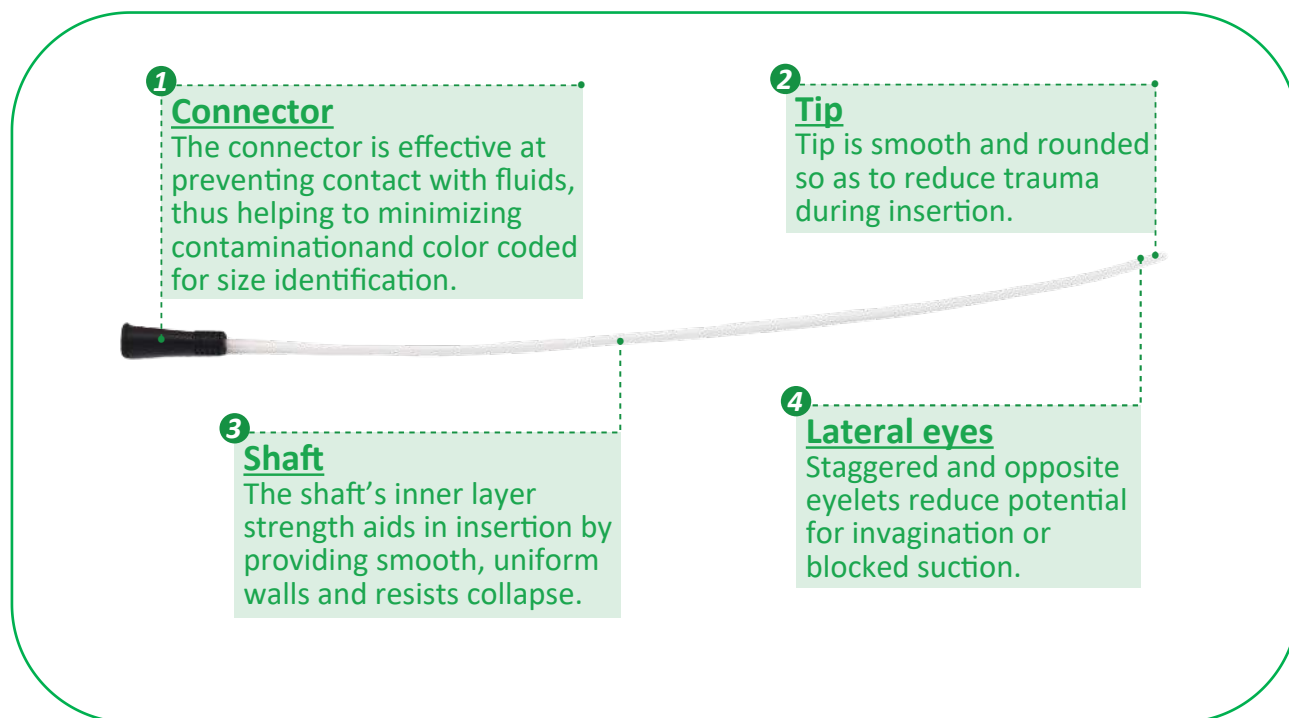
1
Connector
The connector is effective at preventing contact with fluids, thus helping to minimizing contaminationand color coded for size identification.

2
Tip
Tip is smooth and rounded so as to reduce trauma during insertion.

3
Shaft
The shaft’s inner layer strength aids in insertion by providing smooth, uniform walls and resists collapse.

4
Lateral eyes
Staggered and opposite eyelets reduce potential for invagination or blocked suction.